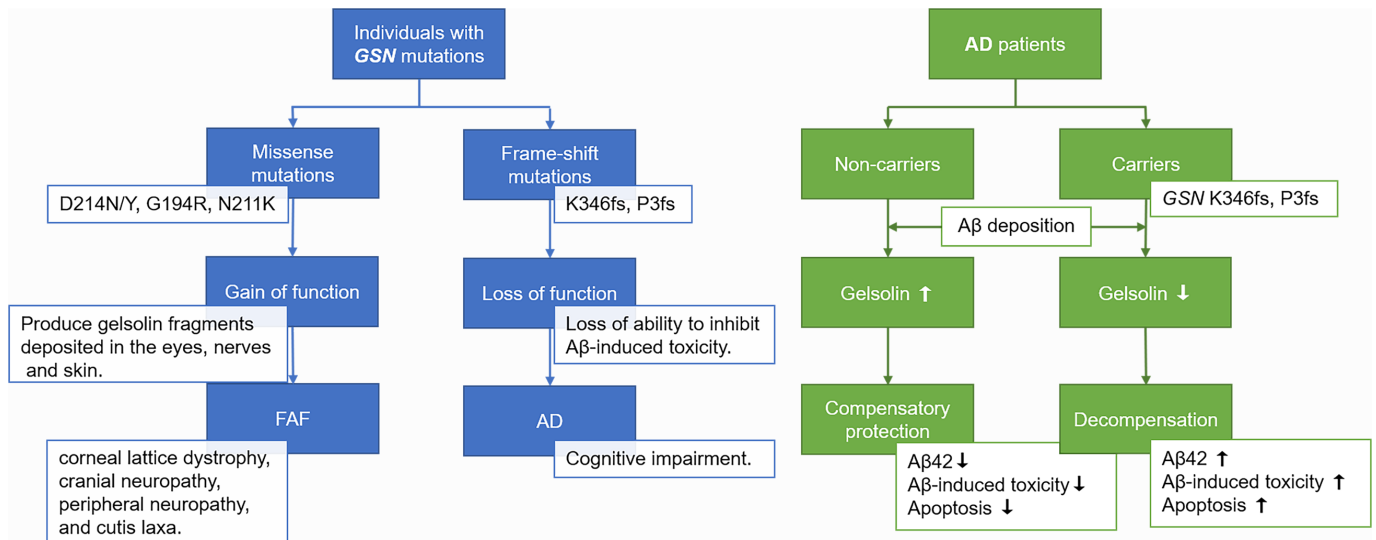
Individuals with *GSN* mutations

Missense mutations

D214N/Y, G194R, N211K

Frame-shift mutations

K346fs, P3fs

Gain of function

Produce gelsolin fragments deposited in the eyes, nerves and skin.

Loss of function

Loss of ability to inhibit Aβ-induced toxicity.

FAF

corneal lattice dystrophy, cranial neuropathy, peripheral neuropathy, and cutis laxa.

AD

Cognitive impairment.

AD patients

Non-carriers

Carriers

*GSN* K346fs, P3fs

Aβ deposition

Gelsolin ↑

Gelsolin ↓

Compensatory protection

Aβ42 ↓
Aβ-induced toxicity ↓
Apoptosis ↓

Decompensation

Aβ42 ↑
Aβ-induced toxicity ↑
Apoptosis ↑